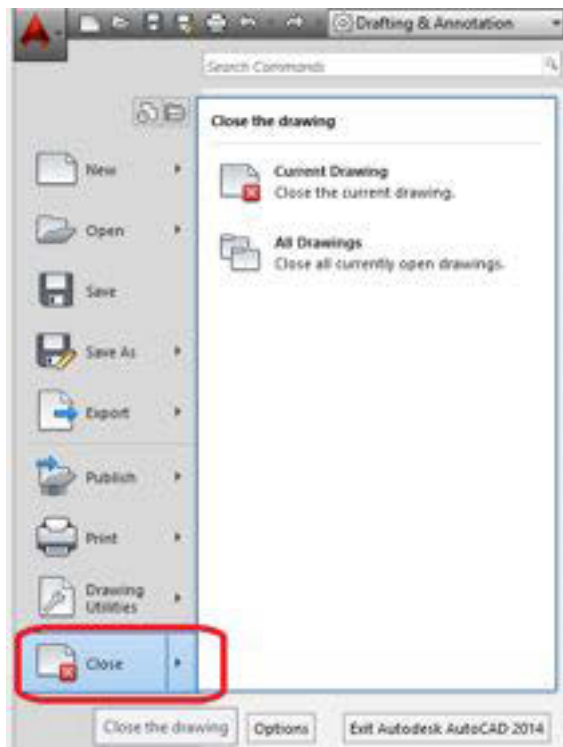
Drafting & Annotation

Search Commands

Close the drawing

Current Drawing
Close the current drawing.

All Drawings
Close all currently open drawings.

New

Open

Save

Save As

Export

Publish

Print

Drawing Utilities

Close

Close the drawing

Options

Exit Autodesk AutoCAD 2014